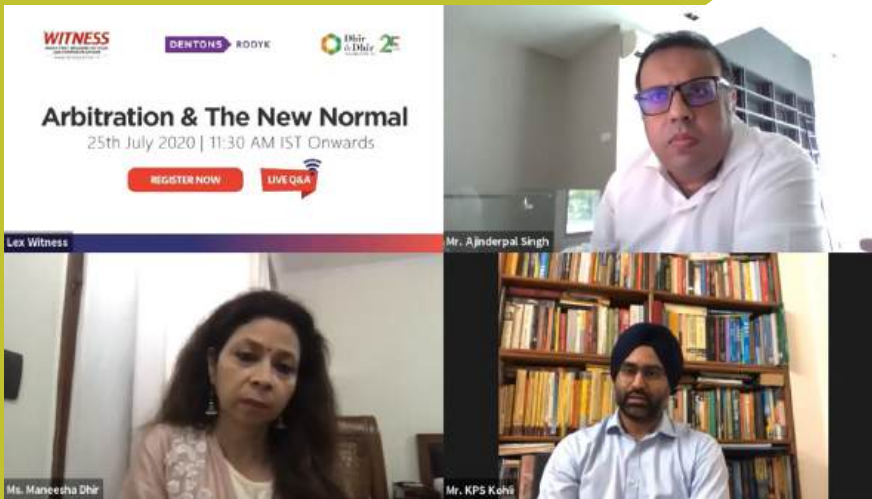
WITNESS

DENTONS RODYK

Dhir & Dhir 25

Arbitration & The New Normal

25th July 2020 | 11:30 AM IST Onwards

REGISTER NOW

LIVE Q&A

Lex Witness

Mr. Ajinderpal Singh

Ms. Maneesha Dhir

Mr. KPS Kohli